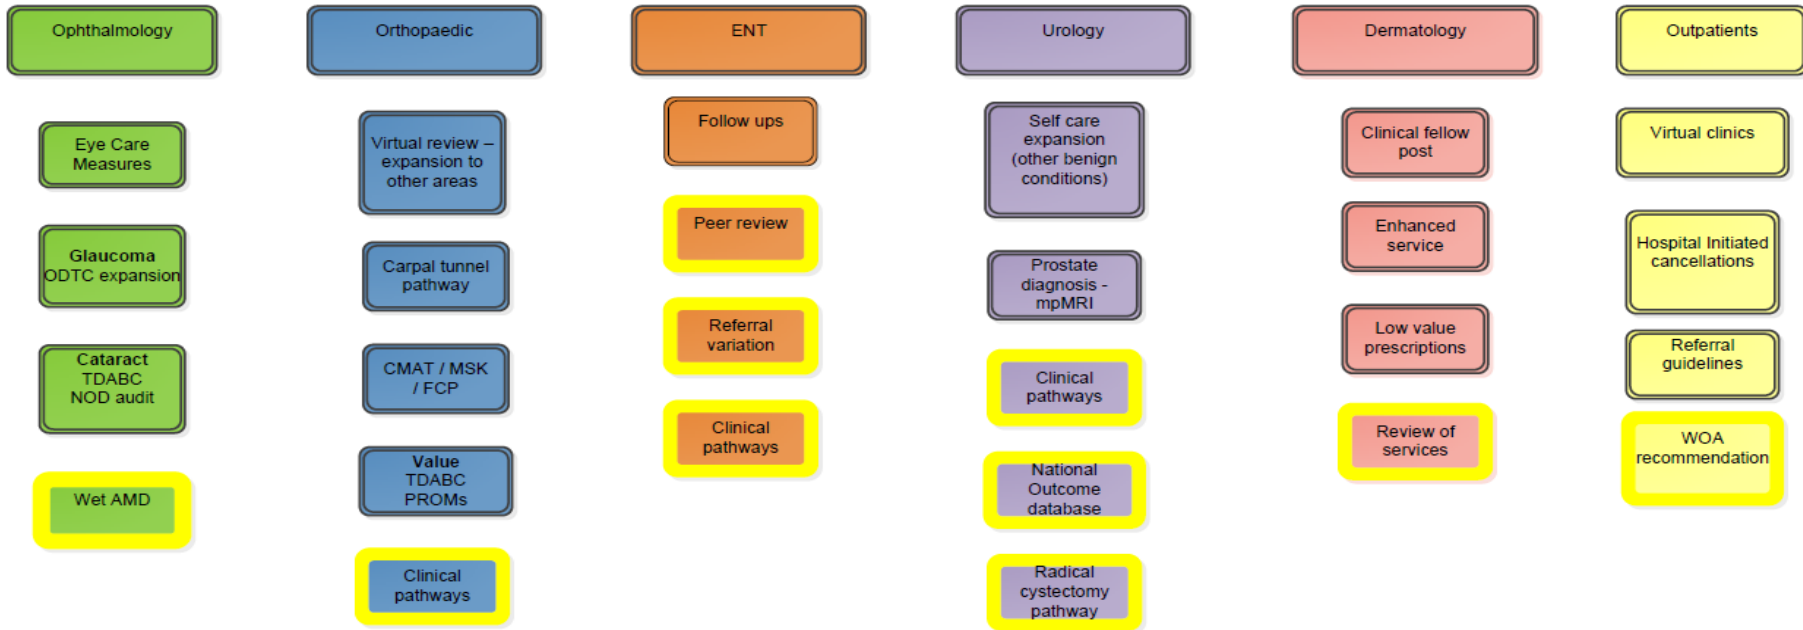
Ophthalmology

Eye Care Measures

Glaucoma ODTC expansion

Cataract TDABC NOD audit

Wet AMD

Orthopaedic

Virtual review – expansion to other areas

Carpal tunnel pathway

CMAT / MSK / FCP

Value TDABC PROMs

Clinical pathways

ENT

Follow ups

Peer review

Referral variation

Clinical pathways

Urology

Self care expansion (other benign conditions)

Prostate diagnosis - mpMRI

Clinical pathways

National Outcome database

Radical cystectomy pathway

Dermatology

Clinical fellow post

Enhanced service

Low value prescriptions

Review of services

Outpatients

Virtual clinics

Hospital Initiated cancellations

Referral guidelines

WOA recommendation